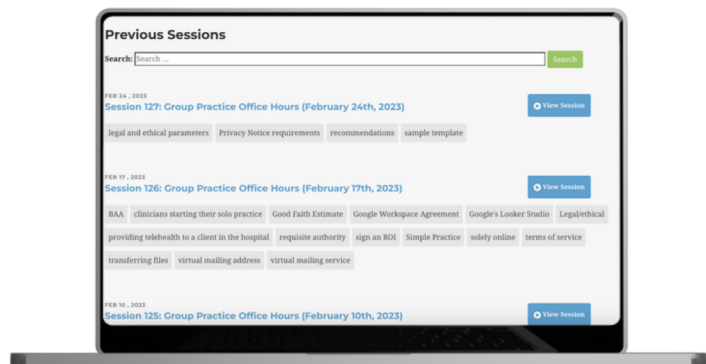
Previous Sessions

Search: Search ... Search

FEB 24 , 2023
Session 127: Group Practice Office Hours (February 24th, 2023)

View Session

legal and ethical parameters | Privacy Notice requirements | recommendations | sample template

FEB 17 , 2023
Session 126: Group Practice Office Hours (February 17th, 2023)

View Session

BAA | clinicians starting their solo practice | Good Faith Estimate | Google Workspace Agreement | Google's Looker Studio | Legal/ethical | providing telehealth to a client in the hospital | requisite authority | sign an ROI | Simple Practice | solely online | terms of service | transferring files | virtual mailing address | virtual mailing service

FEB 10 , 2023
Session 125: Group Practice Office Hours (February 10th, 2023)

View Session